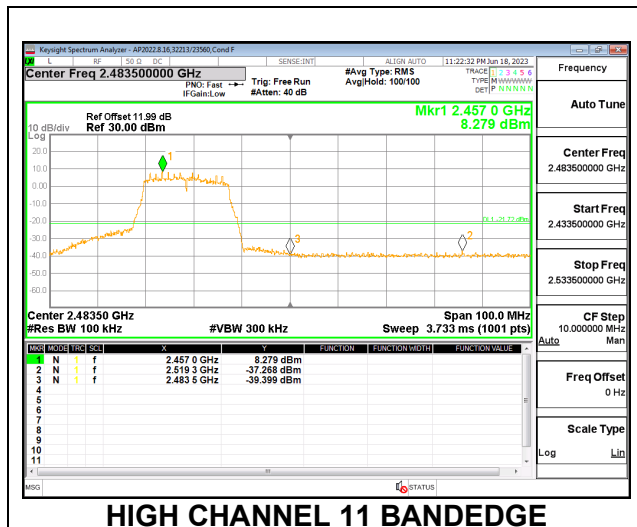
Keysight Spectrum Analyzer - AP2022.8.16,32213/23560,Cond F

LXI L RF 50 Ω DC SENSE:INT ALIGN AUTO 11:22:32 PM Jun 18, 2023

Center Freq 2.483500000 GHz

PNO: Fast
IFGain:Low

Trig: Free Run
#Atten: 40 dB

#Avg Type: RMS
Avg|Hold: 100/100

TRACE 1 2 3 4 5 6
TYPE M WWWWW
DET P NNNNN

Frequency

Auto Tune

Ref Offset 11.99 dB
10 dB/div Ref 30.00 dBm
Log

Mkr1 2.457 0 GHz
8.279 dBm

20.0
10.0
0.00
-10.0
-20.0
-30.0
-40.0
-50.0
-60.0

DL1 -21.72 dBm

1
3
2

Center 2.48350 GHz
#Res BW 100 kHz
#VBW 300 kHz
Span 100.0 MHz
Sweep 3.733 ms (1001 pts)

Center Freq
2.483500000 GHz

Start Freq
2.433500000 GHz

Stop Freq
2.533500000 GHz

CF Step
10.000000 MHz
Auto Man

Freq Offset
0 Hz

Scale Type
Log Lin

| MKR | MODE | TRC | SCL | X | Y | FUNCTION | FUNCTION WIDTH | FUNCTION VALUE |
|---|---|---|---|---|---|---|---|---|
| 1 | N | 1 | f | 2.457 0 GHz | 8.279 dBm | | | |
| 2 | N | 1 | f | 2.519 3 GHz | -37.268 dBm | | | |
| 3 | N | 1 | f | 2.483 5 GHz | -39.399 dBm | | | |
| 4 | | | | | | | | |
| 5 | | | | | | | | |
| 6 | | | | | | | | |
| 7 | | | | | | | | |
| 8 | | | | | | | | |
| 9 | | | | | | | | |
| 10 | | | | | | | | |
| 11 | | | | | | | | |

MSG STATUS

HIGH CHANNEL 11 BANDEDGE